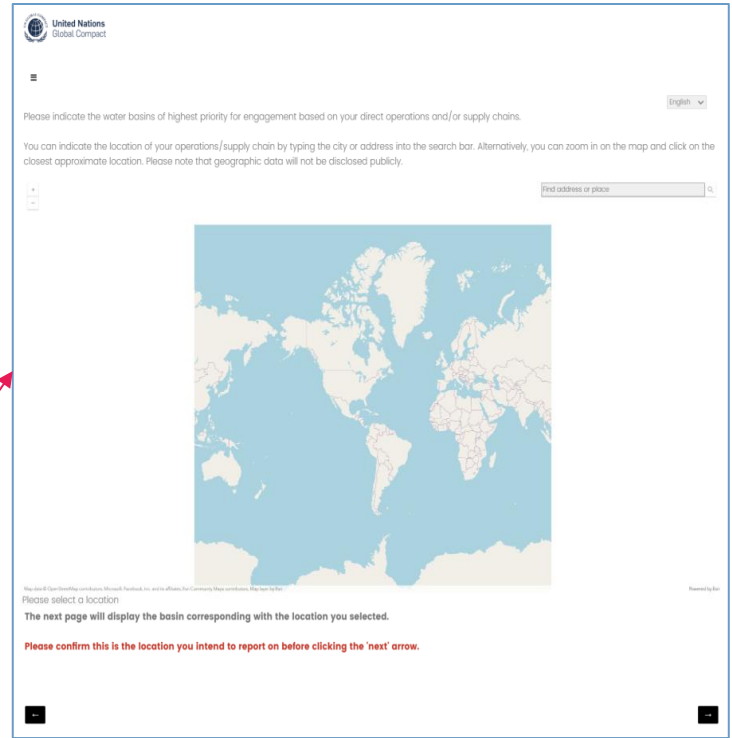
United Nations
Global Compact

≡

English

Please indicate the water basins of highest priority for engagement based on your direct operations and/or supply chains.

You can indicate the location of your operations/supply chain by typing the city or address into the search bar. Alternatively, you can zoom in on the map and click on the closest approximate location. Please note that geographic data will not be disclosed publicly.

+
−

Find address or place

Map data © OpenStreetMap contributors, Microsoft, Facebook, Inc. and its affiliates, Esri Community Maps contributors, Map layer by Esri

Powered by Esri

Please select a location

The next page will display the basin corresponding with the location you selected.

Please confirm this is the location you intend to report on before clicking the 'next' arrow.

←

→